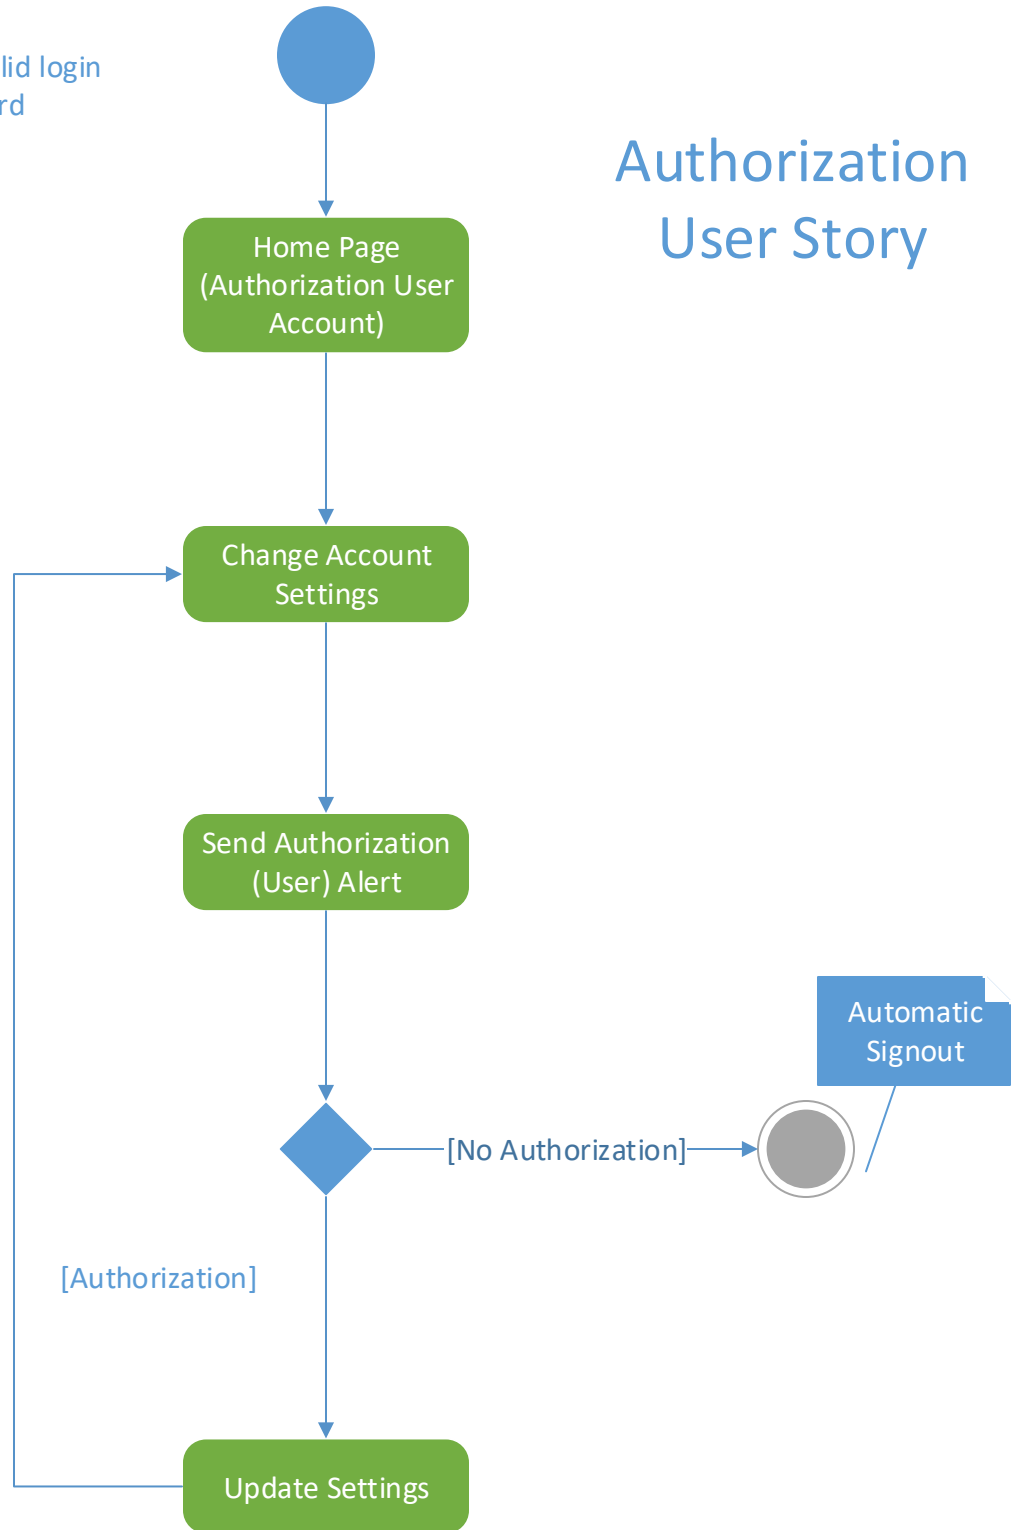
lid login
rd

Authorization User Story

Home Page (Authorization User Account)

Change Account Settings

Send Authorization (User) Alert

Automatic Signout

[No Authorization]

[Authorization]

Update Settings